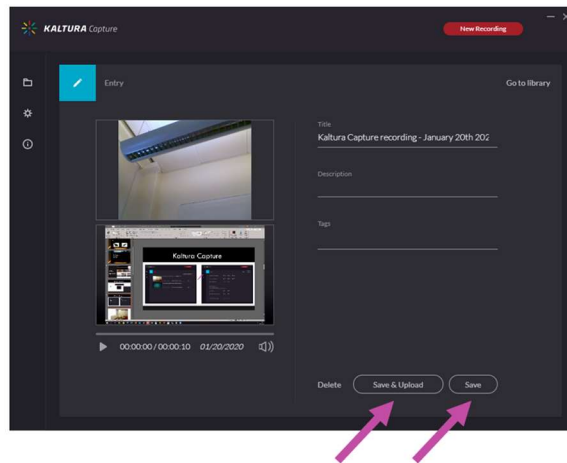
KALTURA Capture

New Recording

Entry

Go to library

Title

Kaltura Capture recording - January 20th 202

Description

Tags

Kaltura Capture

00:00:00 / 00:00:10 01/20/2020

Delete

Save & Upload

Save